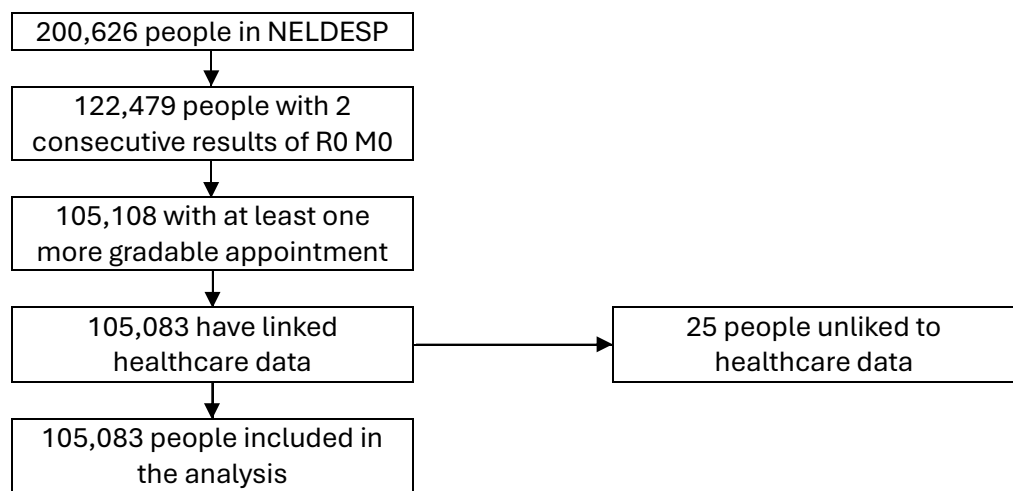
200,626 people in NELDESP

122,479 people with 2 consecutive results of R0 M0

105,108 with at least one more gradable appointment

105,083 have linked healthcare data

25 people unliked to healthcare data

105,083 people included in the analysis